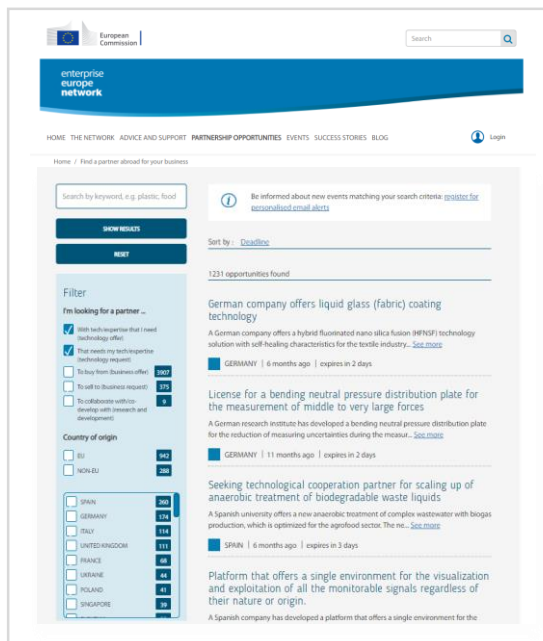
European Commission

Search

enterprise europe network

HOME THE NETWORK ADVICE AND SUPPORT PARTNERSHIP OPPORTUNITIES EVENTS SUCCESS STORIES BLOG

Login

Home / Find a partner abroad for your business

Search by keyword, e.g. plastic, food

SHOW RESULTS

RESET

Filter

I'm looking for a partner ...

With tech/expertise that I need (technology offer)

That needs my tech/expertise (technology request)

To buy from (business offer) 3907

To sell to (business request) 375

To collaborate with/co-develop with (research and development) 9

Country of origin

EU 942

NON-EU 288

SPAIN 360
GERMANY 174
ITALY 114
UNITED KINGDOM 111
FRANCE 68
UKRAINE 44
POLAND 41
SINGAPORE 39

Be informed about new events matching your search criteria: register for personalised email alerts

Sort by : Deadline

1231 opportunities found

German company offers liquid glass (fabric) coating technology

A German company offers a hybrid fluorinated nano silica fusion (HFNSF) technology solution with self-healing characteristics for the textile industry... See more

GERMANY | 6 months ago | expires in 2 days

License for a bending neutral pressure distribution plate for the measurement of middle to very large forces

A German research institute has developed a bending neutral pressure distribution plate for the reduction of measuring uncertainties during the measur... See more

GERMANY | 11 months ago | expires in 2 days

Seeking technological cooperation partner for scaling up of anaerobic treatment of biodegradable waste liquids

A Spanish university offers a new anaerobic treatment of complex wastewater with biogas production, which is optimized for the agrofood sector. The ne... See more

SPAIN | 6 months ago | expires in 3 days

Platform that offers a single environment for the visualization and exploitation of all the monitorable signals regardless of their nature or origin.

A Spanish company has developed a platform that offers a single environment for the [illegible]